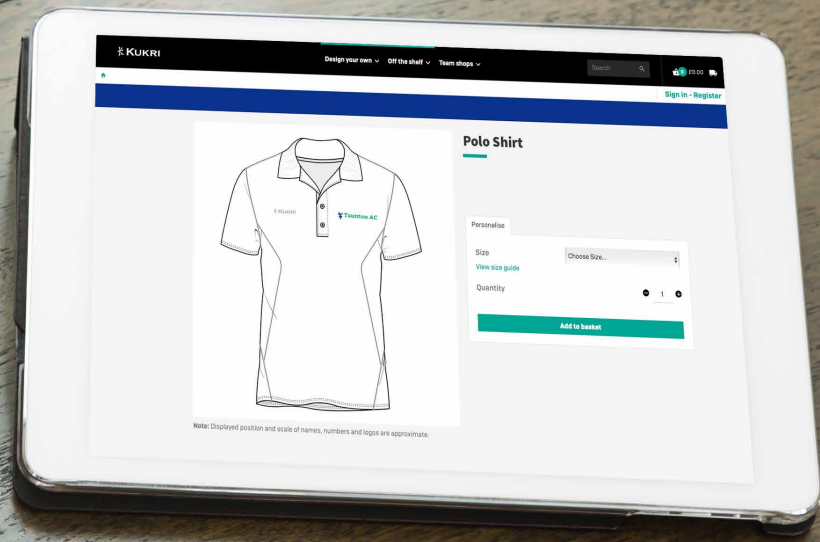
KUKRI

Design your own ⌄ Off the shelf ⌄ Team shops ⌄

Search

0 £0.00

Sign in - Register

Kukri

Taunton AC

Polo Shirt

Personalise

Size

Choose Size...

View size guide

Quantity

1

Add to basket

**Note:** Displayed position and scale of names, numbers and logos are approximate.